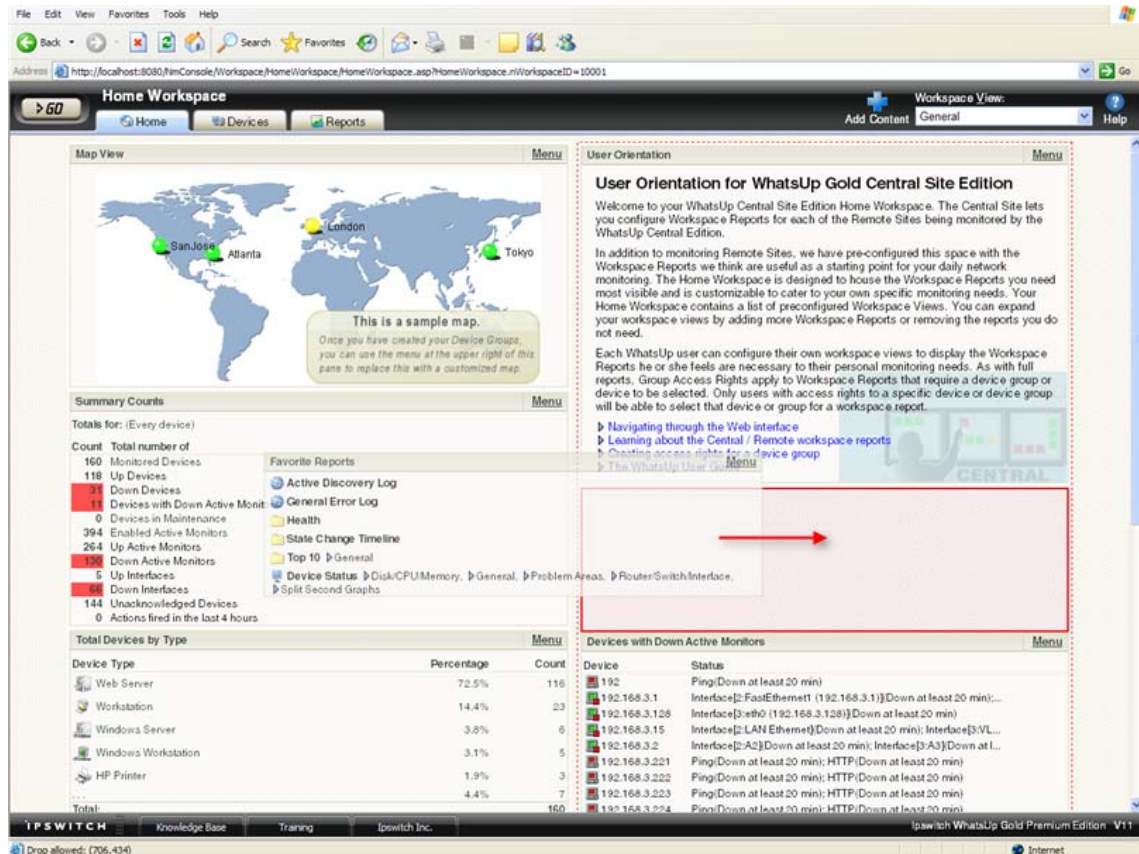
File Edit View Favorites Tools Help

Back Search Favorites

Address http://localhost:8080/NmConsole/Workspace/HomeWorkspace/HomeWorkspace.asp?HomeWorkspace.nWorkspaceID=10001 Go

>GO Home Workspace

Home Devices Reports

Add Content Workspace View: General Help

Map View Menu

San Jose Atlanta London Tokyo

This is a sample map.
Once you have created your Device Groups, you can use the menu at the upper right of this pane to replace this with a customized map.

Summary Counts Menu

Totals for: (Every device)

Count Total number of
160 Monitored Devices
118 Up Devices
31 Down Devices
11 Devices with Down Active Monit
0 Devices in Maintenance
394 Enabled Active Monitors
264 Up Active Monitors
130 Down Active Monitors
5 Up Interfaces
66 Down Interfaces
144 Unacknowledged Devices
0 Actions fired in the last 4 hours

Favorite Reports Menu

Active Discovery Log
General Error Log
Health
State Change Timeline
Top 10 ▶General
Device Status ▶Disk/CPU/Memory, ▶General, ▶Problem Areas, ▶Router/Switch/Interface, ▶Split Second Graphs

User Orientation Menu

User Orientation for WhatsUp Gold Central Site Edition

Welcome to your WhatsUp Central Site Edition Home Workspace. The Central Site lets you configure Workspace Reports for each of the Remote Sites being monitored by the WhatsUp Central Edition.

In addition to monitoring Remote Sites, we have pre-configured this space with the Workspace Reports we think are useful as a starting point for your daily network monitoring. The Home Workspace is designed to house the Workspace Reports you need most visible and is customizable to cater to your own specific monitoring needs. Your Home Workspace contains a list of preconfigured Workspace Views. You can expand your workspace views by adding more Workspace Reports or removing the reports you do not need.

Each WhatsUp user can configure their own workspace views to display the Workspace Reports he or she feels are necessary to their personal monitoring needs. As with full reports, Group Access Rights apply to Workspace Reports that require a device group or device to be selected. Only users with access rights to a specific device or device group will be able to select that device or group for a workspace report.

▶ Navigating through the Web interface
▶ Learning about the Central / Remote workspace reports
▶ Creating access rights for a device group
▶ The WhatsUp User Guide

CENTRAL

Total Devices by Type Menu

| Device Type | Percentage | Count |
|---|---|---|
| Web Server | 72.5% | 116 |
| Workstation | 14.4% | 23 |
| Windows Server | 3.8% | 6 |
| Windows Workstation | 3.1% | 5 |
| HP Printer | 1.9% | 3 |
| ... | 4.4% | 7 |
| Total: | | 160 |

Devices with Down Active Monitors Menu

| Device | Status |
|---|---|
| 192 | Ping(Down at least 20 min) |
| 192.168.3.1 | Interface[2:FastEthernet1 (192.168.3.1)](Down at least 20 min);... |
| 192.168.3.128 | Interface[3:eth0 (192.168.3.128)](Down at least 20 min) |
| 192.168.3.15 | Interface[2:LAN Ethernet](Down at least 20 min); Interface[3:VL... |
| 192.168.3.2 | Interface[2:A2](Down at least 20 min); Interface[3:A3](Down at l... |
| 192.168.3.221 | Ping(Down at least 20 min); HTTP(Down at least 20 min) |
| 192.168.3.222 | Ping(Down at least 20 min); HTTP(Down at least 20 min) |
| 192.168.3.223 | Ping(Down at least 20 min); HTTP(Down at least 20 min) |
| 192.168.3.224 | Ping(Down at least 20 min); HTTP(Down at least 20 min) |

IPSWITCH Knowledge Base Training Ipswitch Inc. Ipswitch WhatsUp Gold Premium Edition V11

Drop allowed: (706,434) Internet